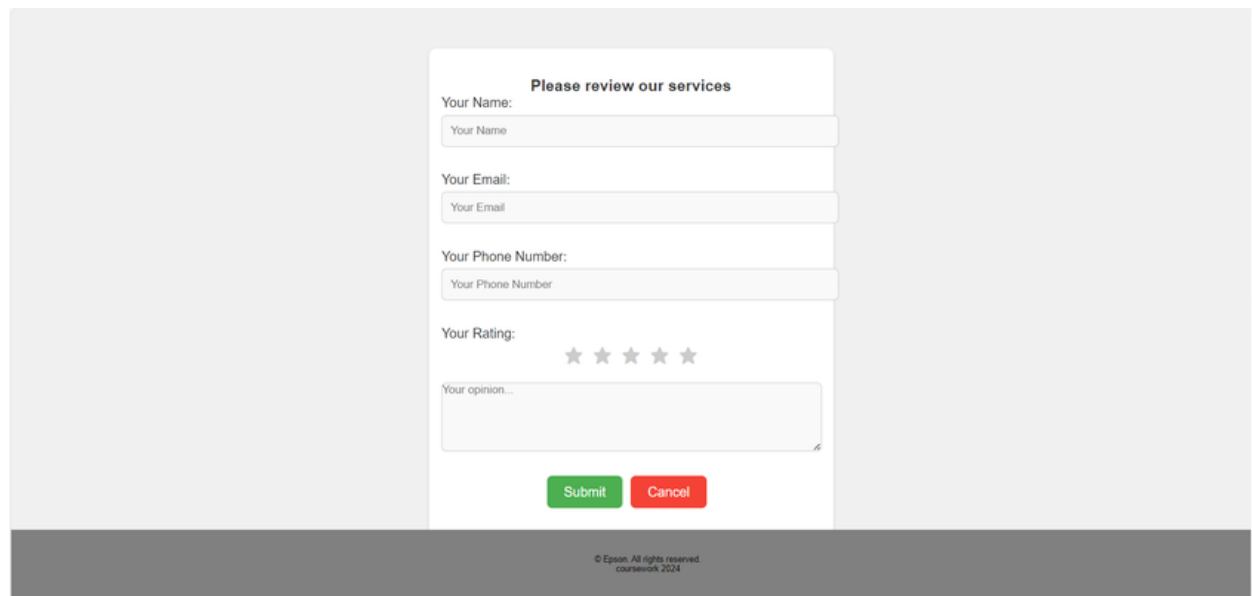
Please review our services

Your Name:

Your Name

Your Email:

Your Email

Your Phone Number:

Your Phone Number

Your Rating:

Your opinion...

Submit

Cancel

© Epson. All rights reserved.
coursework 2024